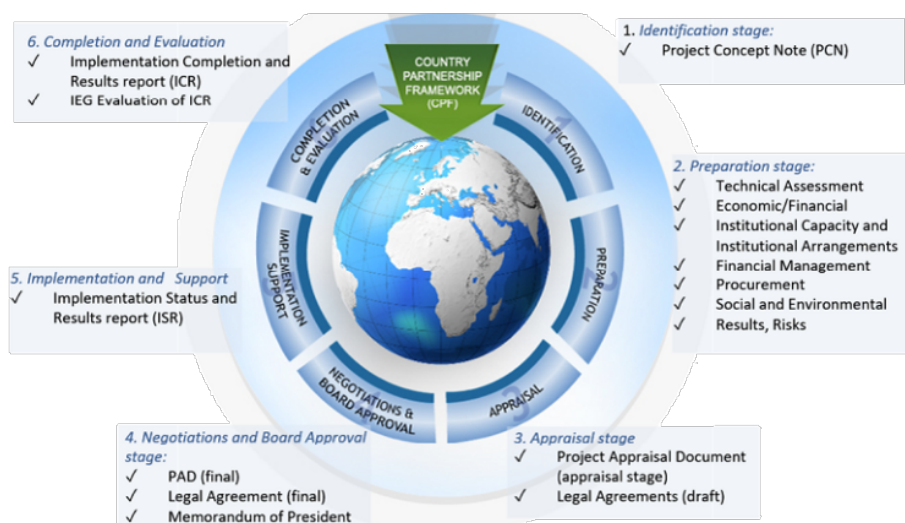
6. Completion and Evaluation
✓ Implementation Completion and Results report (ICR)
✓ IEG Evaluation of ICR

COUNTRY PARTNERSHIP FRAMEWORK (CPF)

1. Identification stage:
✓ Project Concept Note (PCN)

COMPLETION & EVALUATION

IDENTIFICATION

2. Preparation stage:
✓ Technical Assessment
✓ Economic/Financial
✓ Institutional Capacity and Institutional Arrangements
✓ Financial Management
✓ Procurement
✓ Social and Environmental
✓ Results, Risks

IMPLEMENTATION SUPPORT

PREPARATION

5. Implementation and Support
✓ Implementation Status and Results report (ISR)

NEGOTIATIONS & BOARD APPROVAL

APPRAISAL

4. Negotiations and Board Approval stage:
✓ PAD (final)
✓ Legal Agreement (final)
✓ Memorandum of President

3. Appraisal stage
✓ Project Appraisal Document (appraisal stage)
✓ Legal Agreements (draft)